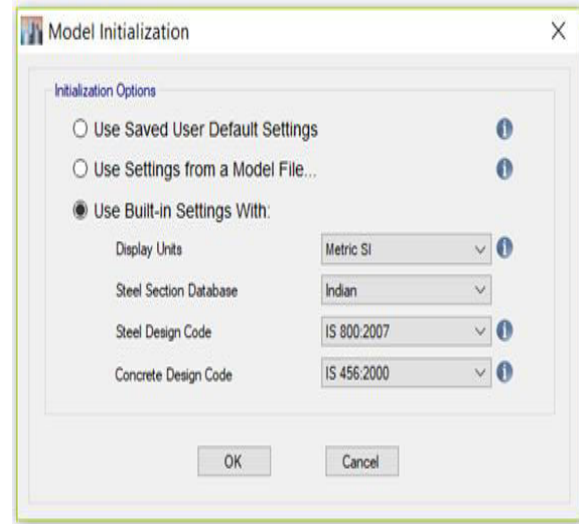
Model Initialization

X

Initialization Options

Use Saved User Default Settings

Use Settings from a Model File...

Use Built-in Settings With:

Display Units
Metric SI

Steel Section Database
Indian

Steel Design Code
IS 800:2007

Concrete Design Code
IS 456:2000

OK

Cancel